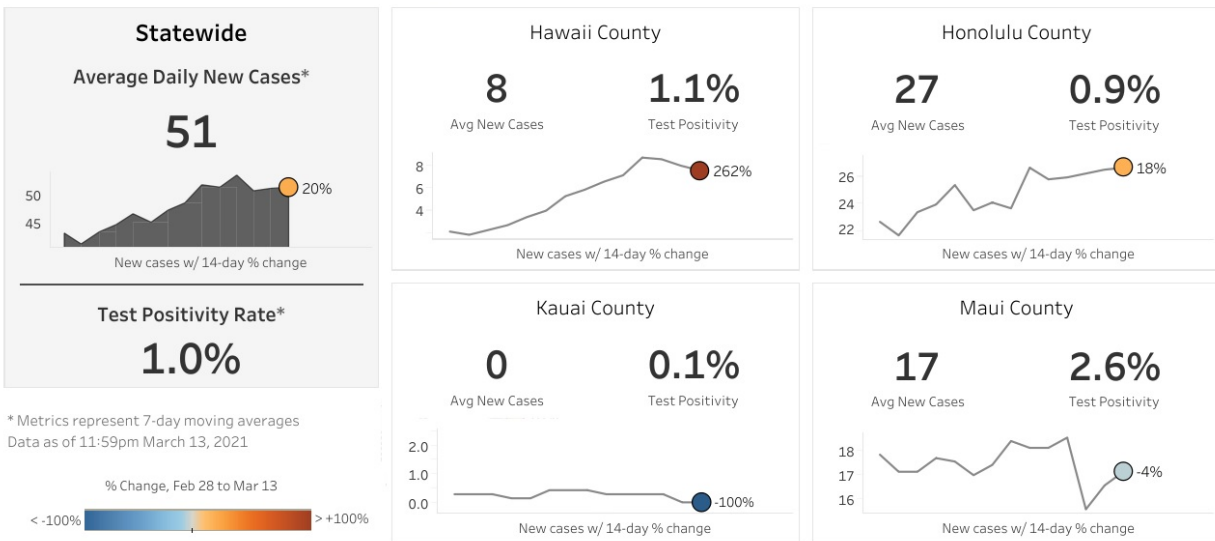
Statewide

Average Daily New Cases*

51

50
45

20%

New cases w/ 14-day % change

Test Positivity Rate*

1.0%

* Metrics represent 7-day moving averages
Data as of 11:59pm March 13, 2021

% Change, Feb 28 to Mar 13

< -100%   > +100%

Hawaii County

8
Avg New Cases

1.1%
Test Positivity

8
6
4

262%

New cases w/ 14-day % change

Honolulu County

27
Avg New Cases

0.9%
Test Positivity

26
24
22

18%

New cases w/ 14-day % change

Kauai County

0
Avg New Cases

0.1%
Test Positivity

2.0
1.0
0.0

-100%

New cases w/ 14-day % change

Maui County

17
Avg New Cases

2.6%
Test Positivity

18
17
16

-4%

New cases w/ 14-day % change